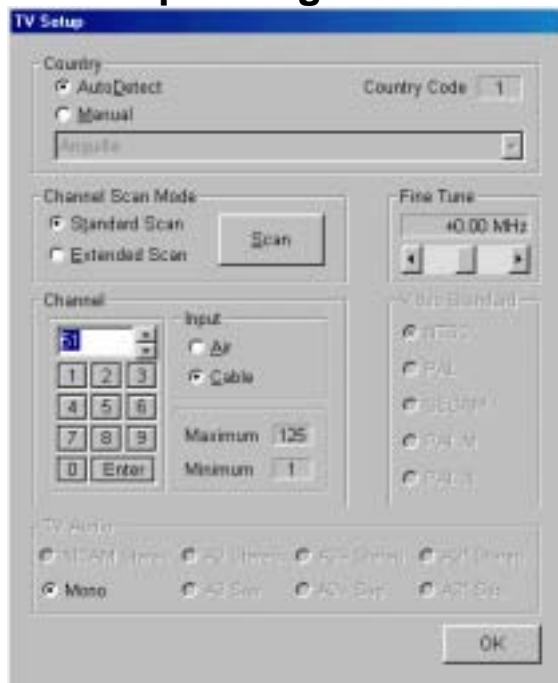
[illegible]

TV Setup

Country

AutoDetect

Country Code 1

Manual

Anguilla

Channel Scan Mode

Standard Scan

Extended Scan

Scan

Fine Tune

+0.00 MHz

Channel

61

Input

Air

Cable

1 2 3

4 5 6

7 8 9

0 Enter

Maximum 125

Minimum 1

Video Standard

NTSC

PAL

SECAM

PAL-M

PAL-N

TV Audio

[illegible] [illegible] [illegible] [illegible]

Mono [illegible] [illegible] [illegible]

OK